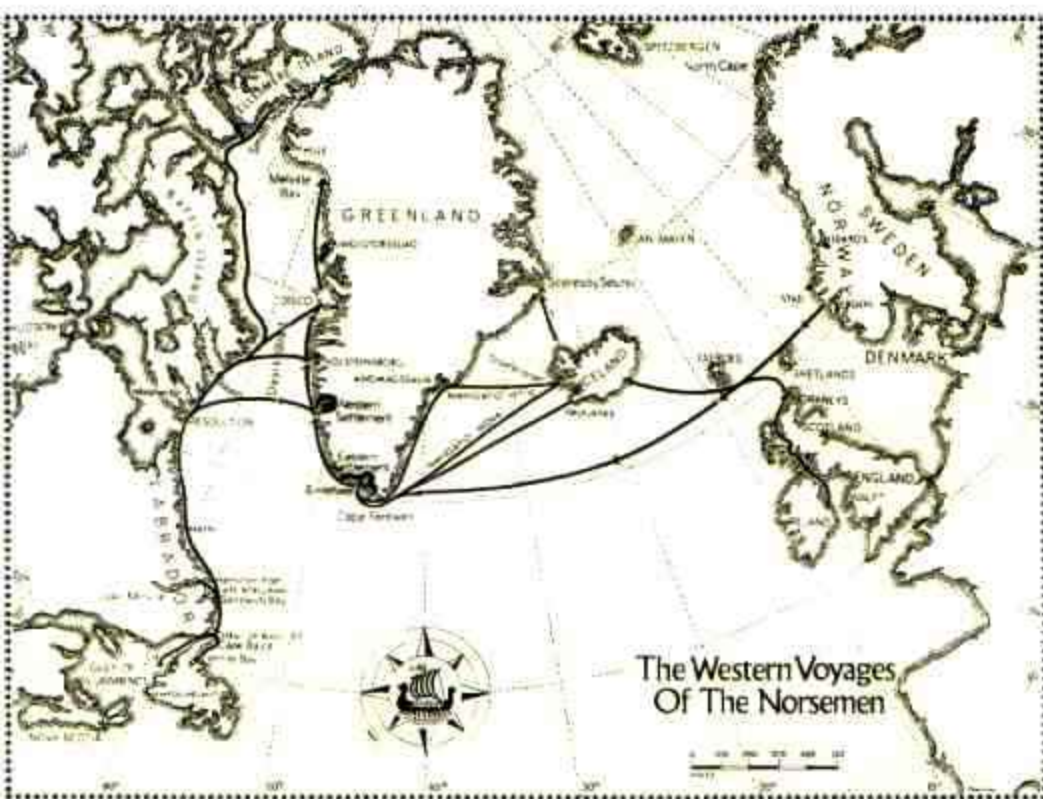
SPITSBERGEN
North Cape
GREENLAND
JAN MAYEN
Scoresby Sound
Melville Bay
DISCO
Western Settlement
Eastern Settlement
Cape Farewell
ICELAND
FAEROES
SHETLANDS
ORKNEYS
SCOTLAND
ENGLAND
IRELAND
NORWAY
SWEDEN
DENMARK
LABRADOR
RESOLUTION
Davis Strait
Baffin Bay
The Western Voyages Of The Norsemen